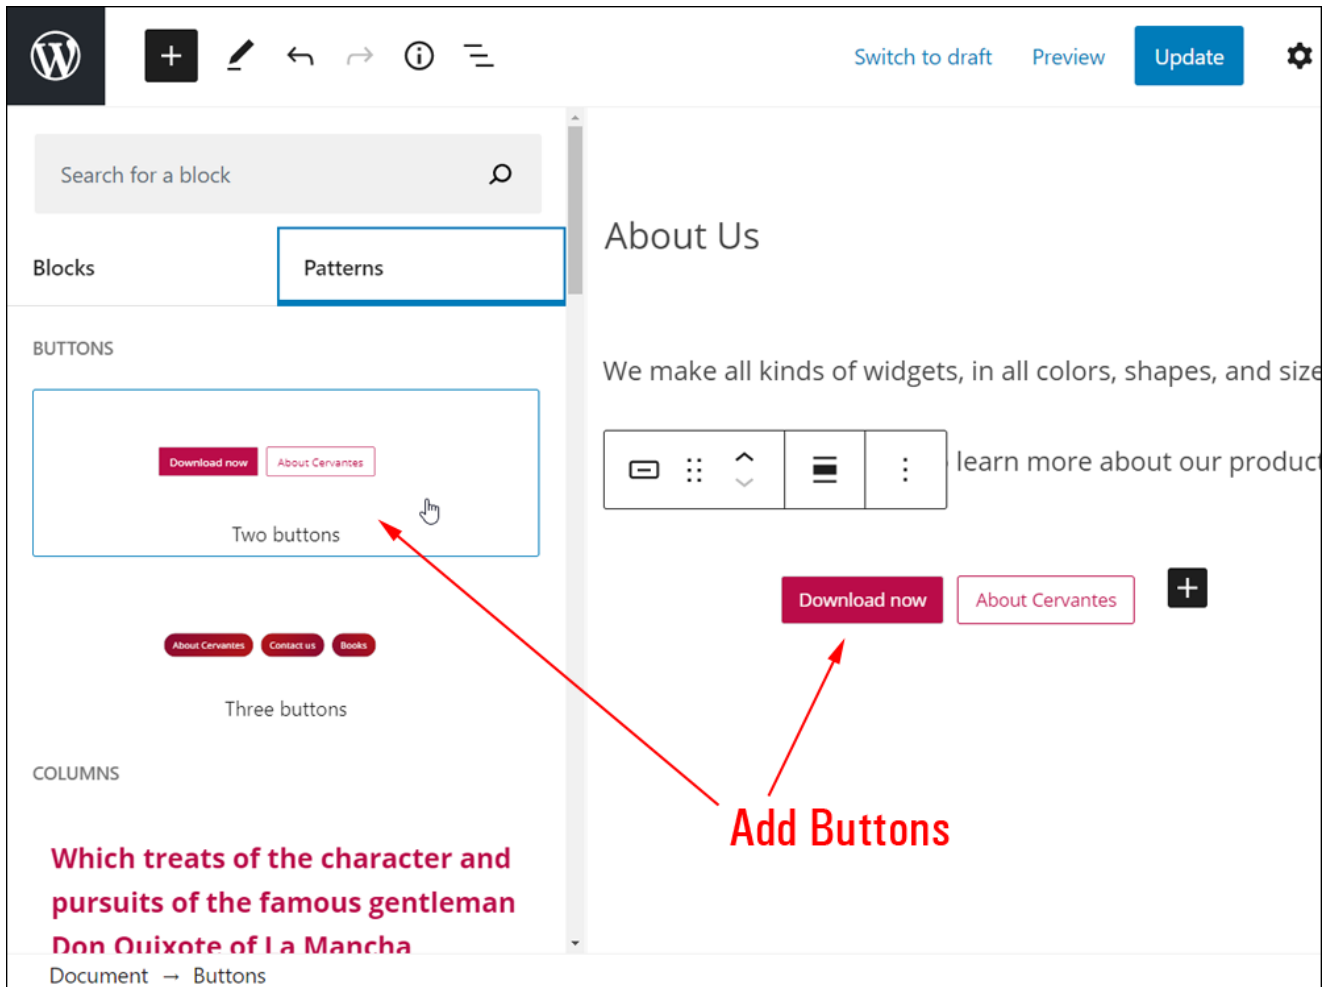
Switch to draft Preview Update

Search for a block

Blocks Patterns

BUTTONS

Download now About Cervantes

Two buttons

About Cervantes Contact us Books

Three buttons

COLUMNS

Which treats of the character and pursuits of the famous gentleman Don Quixote of La Mancha

About Us

We make all kinds of widgets, in all colors, shapes, and size

learn more about our produc

Download now About Cervantes

Add Buttons

Document → Buttons